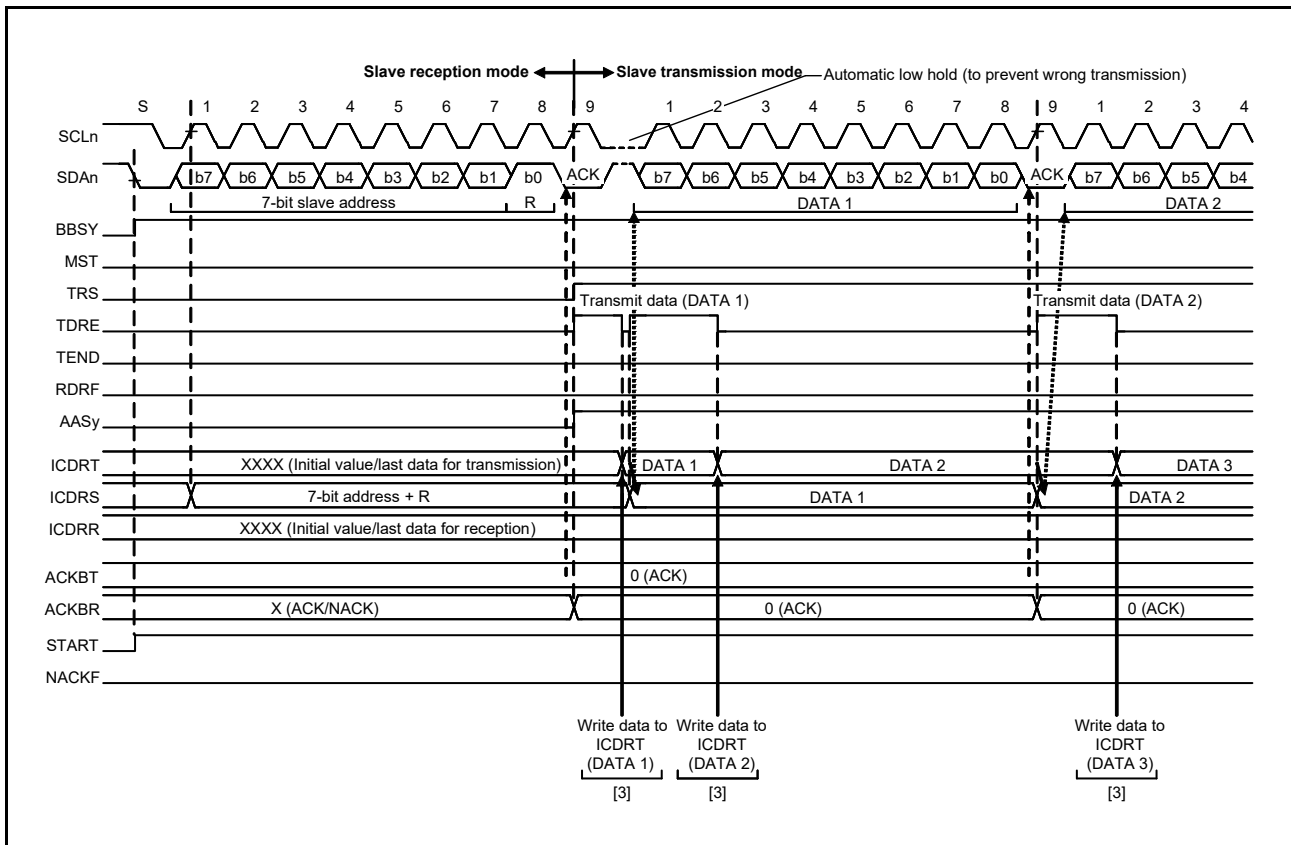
Slave reception mode ← → Slave transmission mode — Automatic low hold (to prevent wrong transmission)

S 1 2 3 4 5 6 7 8 9 1 2 3 4 5 6 7 8 9 1 2 3 4

SCLn

SDAn b7 b6 b5 b4 b3 b2 b1 b0 ACK b7 b6 b5 b4 b3 b2 b1 b0 ACK b7 b6 b5 b4

7-bit slave address R DATA 1 DATA 2

BBSY

MST

TRS

Transmit data (DATA 1) Transmit data (DATA 2)

TDRE

TEND

RDRF

AASy

ICDRT XXXX (Initial value/last data for transmission) DATA 1 DATA 2 DATA 3

ICDRS 7-bit address + R DATA 1 DATA 2

ICDRR XXXX (Initial value/last data for reception)

ACKBT 0 (ACK)

ACKBR X (ACK/NACK) 0 (ACK) 0 (ACK)

START

NACKF

Write data to ICDRT (DATA 1) [3]

Write data to ICDRT (DATA 2) [3]

Write data to ICDRT (DATA 3) [3]